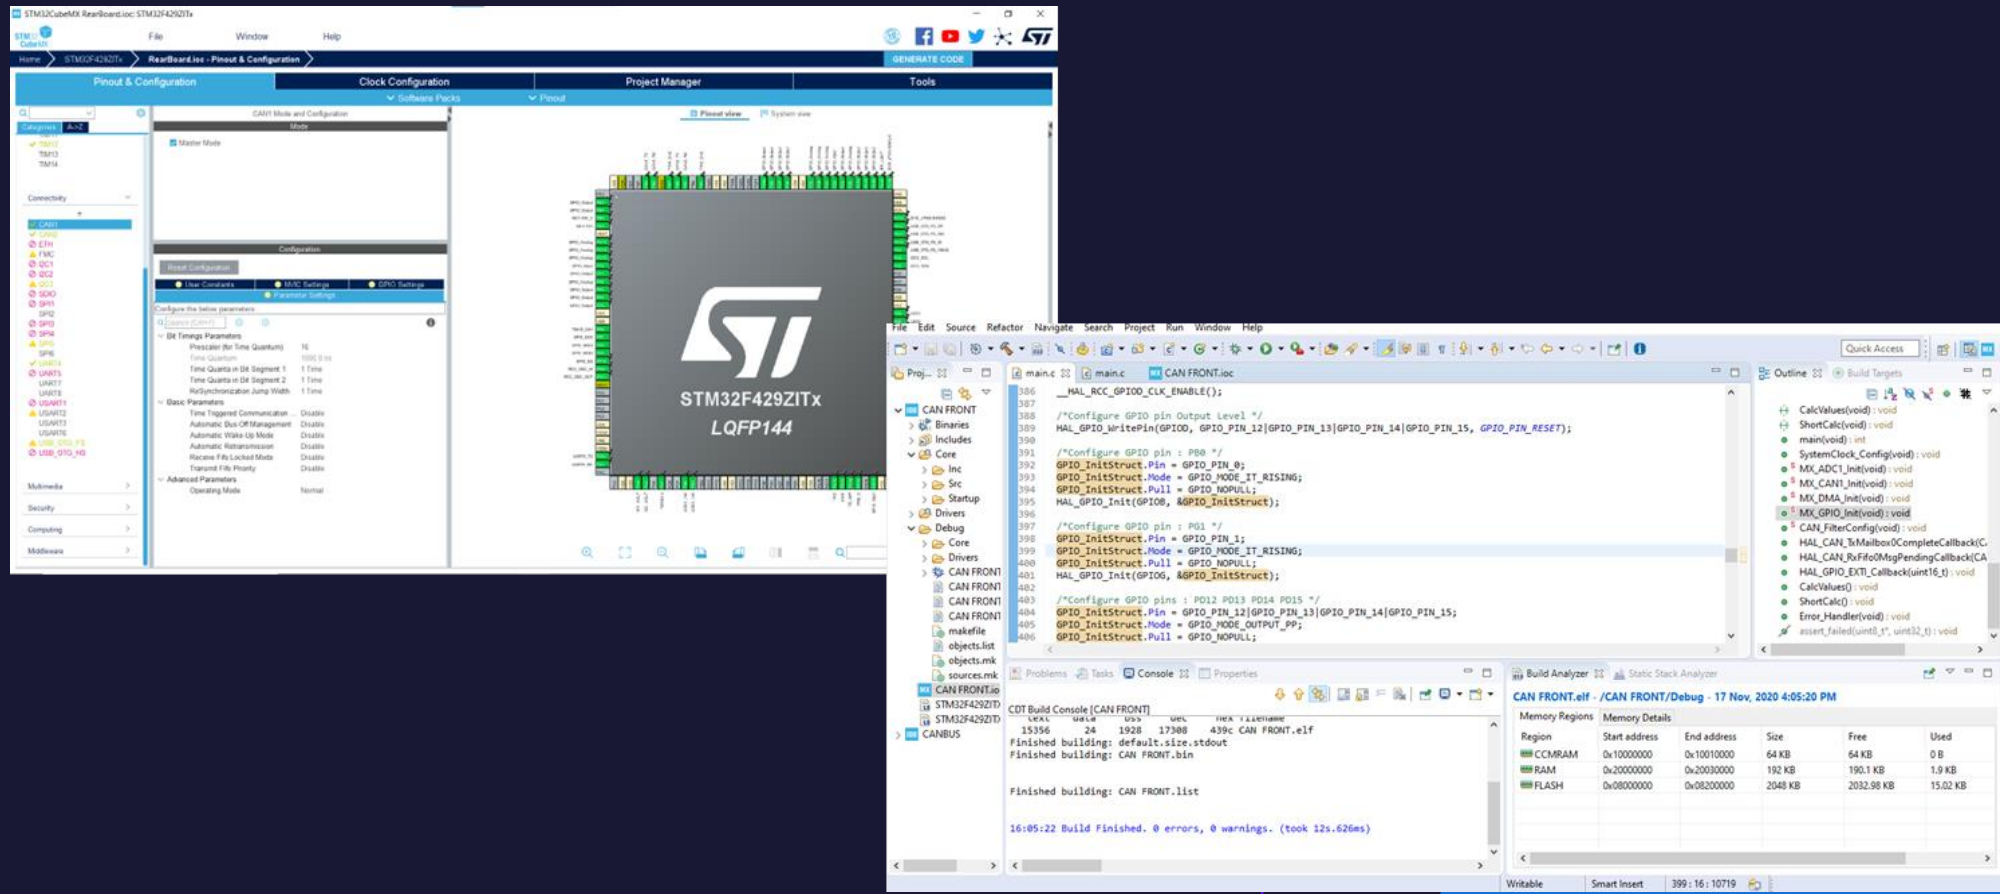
STM32CubeMX RearBoard.ioc: STM32F429ZITx

File Window Help

Home STM32F429ZITx RearBoard.ioc - Pinout & Configuration GENERATE CODE

Pinout & Configuration Clock Configuration Project Manager Tools

Software Packs Pinout

CAN1 Mode and Configuration

Mode

Master Mode

Configuration

Reset Configuration

User Constants NVIC Settings GPIO Settings

Parameter Settings

Configure the below parameters

Bit Timings Parameters
Prescaler (for Time Quantum) 16
Time Quantum
Time Quanta in Bit Segment 1 1 Time
Time Quanta in Bit Segment 2 1 Time
ReSynchronization Jump Width 1 Time
Basic Parameters
Time Triggered Communication Disable
Automatic Bus-Off Management Disable
Automatic Wake-Up Mode Disable
Automatic Retransmission Disable
Receive Fifo Locked Mode Disable
Transmit Fifo Priority Disable
Advanced Parameters
Operating Mode Normal

Categories A->Z

TIM12
TIM13
TIM14

Connectivity

CAN1
CAN2
ETH
FMC
I2C1
I2C2
I2C3
SDIO
SPI1
SPI2
SPI3
SPI4
SPI5
SPI6
UART4
UART5
UART7
UART8
USART1
USART2
USART3
USART6
USB_OTG_FS
USB_OTG_HS

Multimedia
Security
Computing
Middleware

Pinout view System view

STM32F429ZITx
LQFP144

File Edit Source Refactor Navigate Search Project Run Window Help

Quick Access

Proj... main.c main.c CAN FRONT.ioc

CAN FRONT
Binaries
Includes
Core
Inc
Src
Startup
Drivers
Debug
Core
Drivers
CAN FRONT
CAN FRONT
CAN FRONT
CAN FRONT
makefile
objects.list
objects.mk
sources.mk
CAN FRONT.ioc
STM32F429ZITD
STM32F429ZITD
CANBUS

386 __HAL_RCC_GPIOD_CLK_ENABLE();
387
388 /*Configure GPIO pin Output Level */
389 HAL_GPIO_WritePin(GPIOD, GPIO_PIN_12|GPIO_PIN_13|GPIO_PIN_14|GPIO_PIN_15, GPIO_PIN_RESET);
390
391 /*Configure GPIO pin : PB0 */
392 GPIO_InitStruct.Pin = GPIO_PIN_0;
393 GPIO_InitStruct.Mode = GPIO_MODE_IT_RISING;
394 GPIO_InitStruct.Pull = GPIO_NOPULL;
395 HAL_GPIO_Init(GPIOB, &GPIO_InitStruct);
396
397 /*Configure GPIO pin : PG1 */
398 GPIO_InitStruct.Pin = GPIO_PIN_1;
399 GPIO_InitStruct.Mode = GPIO_MODE_IT_RISING;
400 GPIO_InitStruct.Pull = GPIO_NOPULL;
401 HAL_GPIO_Init(GPIOG, &GPIO_InitStruct);
402
403 /*Configure GPIO pins : PD12 PD13 PD14 PD15 */
404 GPIO_InitStruct.Pin = GPIO_PIN_12|GPIO_PIN_13|GPIO_PIN_14|GPIO_PIN_15;
405 GPIO_InitStruct.Mode = GPIO_MODE_OUTPUT_PP;
406 GPIO_InitStruct.Pull = GPIO_NOPULL;

Outline Build Targets

CalcValues(void) : void
ShortCalc(void) : void
main(void) : int
SystemClock_Config(void) : void
MX_ADC1_Init(void) : void
MX_CAN1_Init(void) : void
MX_DMA_Init(void) : void
MX_GPIO_Init(void) : void
CAN_FilterConfig(void) : void
HAL_CAN_TxMailbox0CompleteCallback(C
HAL_CAN_RxFifo0MsgPendingCallback(CA
HAL_GPIO_EXTI_Callback(uint16_t) : void
CalcValues() : void
ShortCalc() : void
Error_Handler(void) : void
assert_failed(uint8_t*, uint32_t) : void

Problems Tasks Console Properties

CDT Build Console [CAN FRONT]
text data bss dec hex filename
15356 24 1928 17308 439c CAN FRONT.elf
Finished building: default.size.stdout
Finished building: CAN FRONT.bin

Finished building: CAN FRONT.list

16:05:22 Build Finished. 0 errors, 0 warnings. (took 12s.626ms)

Build Analyzer Static Stack Analyzer

CAN FRONT.elf - /CAN FRONT/Debug - 17 Nov, 2020 4:05:20 PM

Memory Regions Memory Details

| Region | Start address | End address | Size | Free | Used |
|---|---|---|---|---|---|
| CCMRAM | 0x10000000 | 0x10010000 | 64 KB | 64 KB | 0 B |
| RAM | 0x20000000 | 0x20030000 | 192 KB | 190.1 KB | 1.9 KB |
| FLASH | 0x08000000 | 0x08200000 | 2048 KB | 2032.98 KB | 15.02 KB |

Writable Smart Insert 399 : 16 : 10719